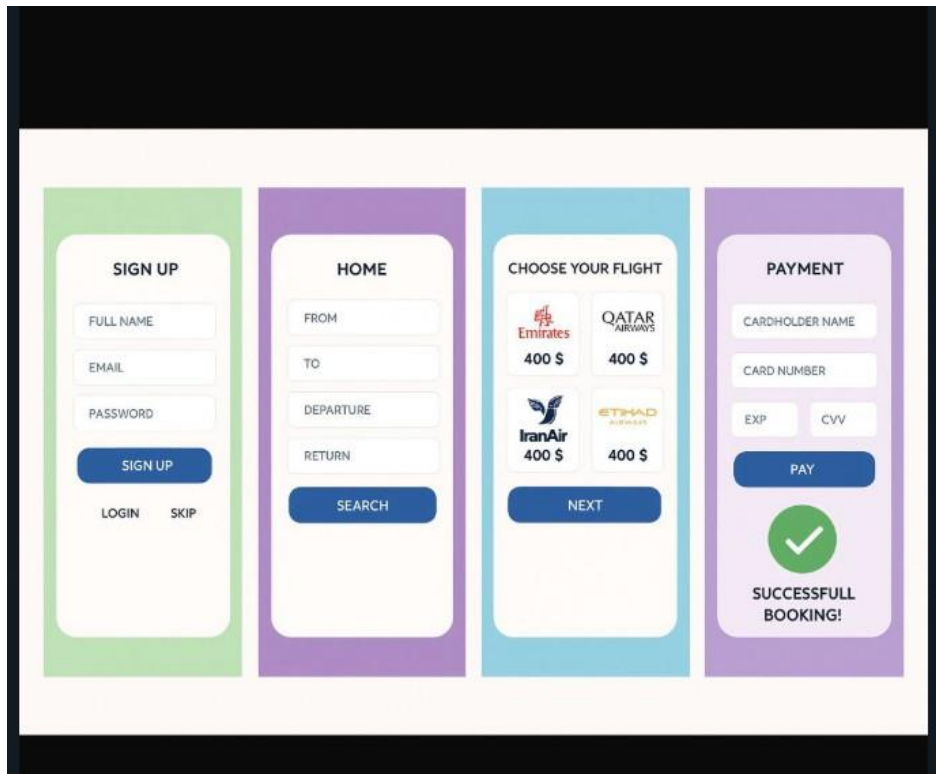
SIGN UP

FULL NAME

EMAIL

PASSWORD

SIGN UP

LOGIN SKIP

HOME

FROM

TO

DEPARTURE

RETURN

SEARCH

CHOOSE YOUR FLIGHT

Emirates
400 $

QATAR AIRWAYS
400 $

IranAir
400 $

ETIHAD AIRWAYS
400 $

NEXT

PAYMENT

CARDHOLDER NAME

CARD NUMBER

EXP CVV

PAY

SUCCESSFULL BOOKING!